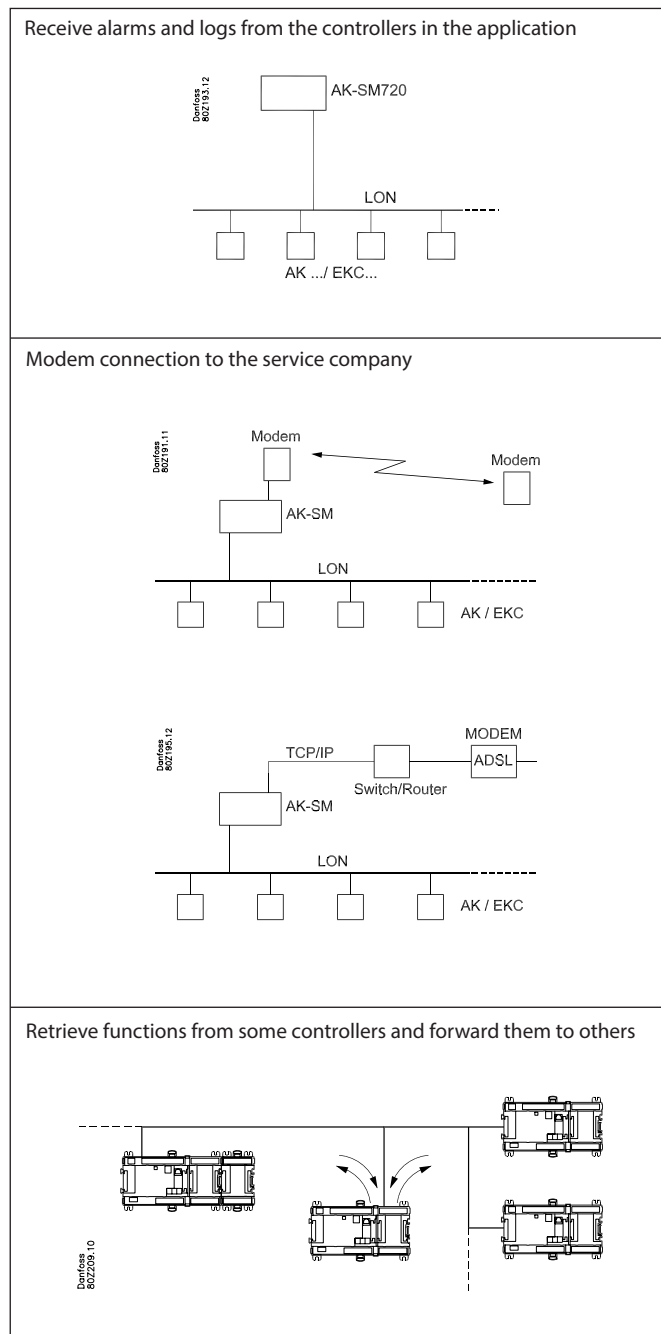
Receive alarms and logs from the controllers in the application

Danfoss 80Z193.12

AK-SM720

LON

AK .../ EKC...

Modem connection to the service company

Danfoss 80Z191.11

Modem

Modem

AK-SM

LON

AK / EKC

Danfoss 80Z195.12

MODEM

TCP/IP

ADSL

Switch/Router

AK-SM

LON

AK / EKC

Retrieve functions from some controllers and forward them to others

Danfoss 80Z209.10